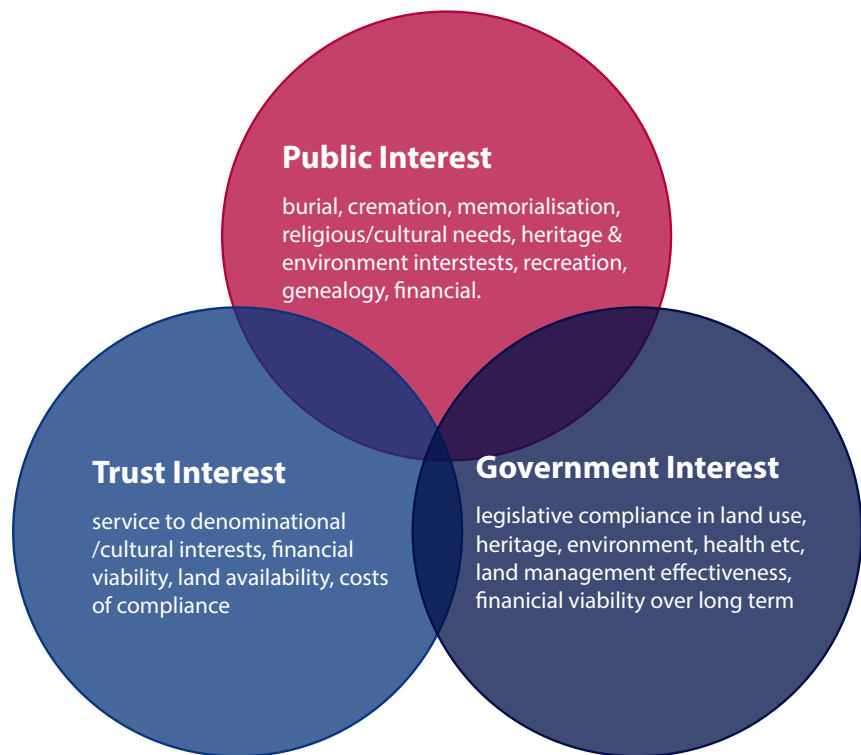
Public Interest

burial, cremation, memorialisation, religious/cultural needs, heritage & environment interstests, recreation, genealogy, financial.

Trust Interest

service to denominational /cultural interests, financial viability, land availability, costs of compliance

Government Interest

legislative compliance in land use, heritage, environment, health etc, land management effectiveness, finanicial viability over long term